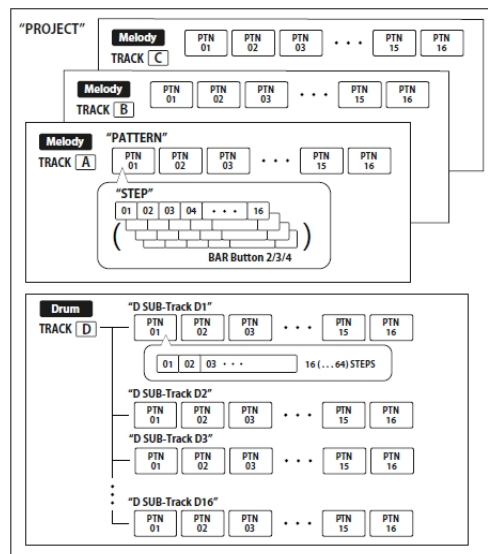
"PROJECT"

Melody
TRACK C
PTN 01 PTN 02 PTN 03 • • • PTN 15 PTN 16

Melody
TRACK B
PTN 01 PTN 02 PTN 03 • • • PTN 15 PTN 16

Melody
TRACK A
"PATTERN"
PTN 01 PTN 02 PTN 03 • • • PTN 15 PTN 16

"STEP"
01 02 03 04 • • • 16
BAR Button 2/3/4

Drum
TRACK D
"D SUB-Track D1"
PTN 01 PTN 02 PTN 03 • • • PTN 15 PTN 16
01 02 03 • • • 16 ( . . . 64) STEPS

"D SUB-Track D2"
PTN 01 PTN 02 PTN 03 • • • PTN 15 PTN 16

"D SUB-Track D3"
PTN 01 PTN 02 PTN 03 • • • PTN 15 PTN 16

"D SUB-Track D16"
PTN 01 PTN 02 PTN 03 • • • PTN 15 PTN 16